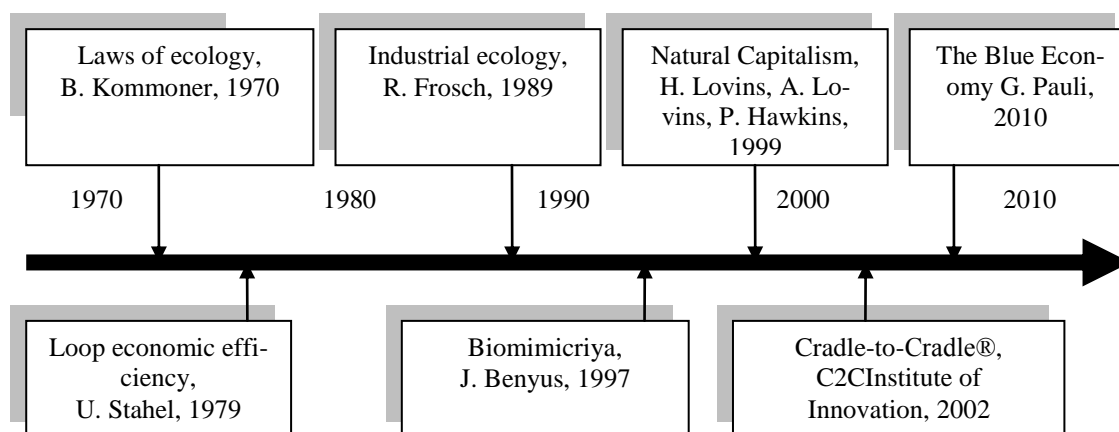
Laws of ecology, B. Kommoner, 1970

Industrial ecology, R. Frosch, 1989

Natural Capitalism, H. Lovins, A. Lovins, P. Hawkins, 1999

The Blue Economy G. Pauli, 2010

1970

1980

1990

2000

2010

Loop economic efficiency, U. Stahel, 1979

Biomimicriya, J. Benyus, 1997

Cradle-to-Cradle®, C2CInstitute of Innovation, 2002